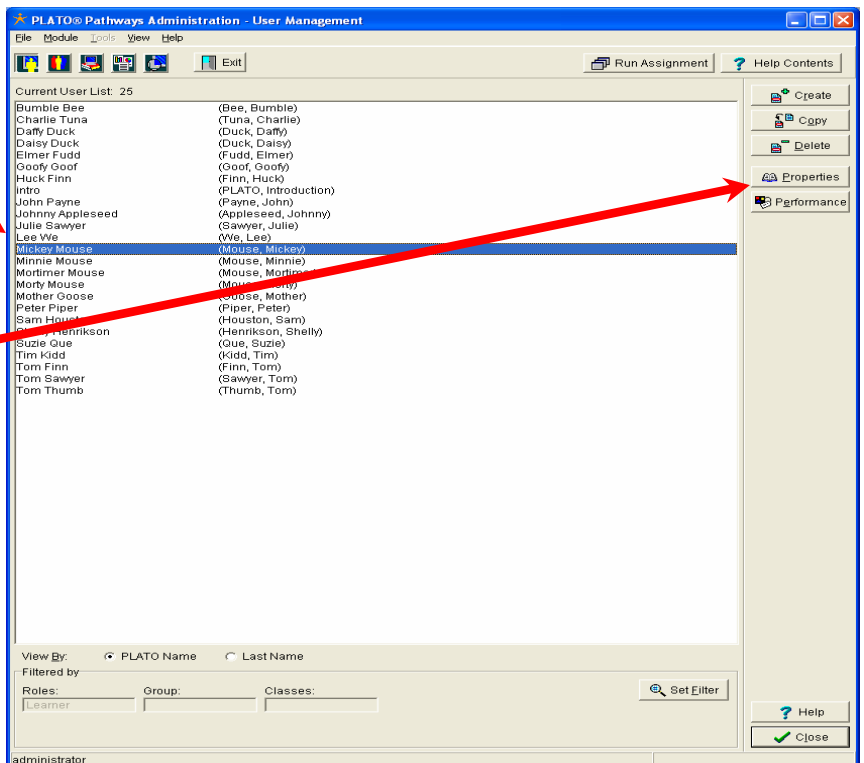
PLATO® Pathways Administration - User Management

File Module Tools View Help

Exit

Run Assignment

Help Contents

Current User List: 25

| | |
|---|---|
| Bumble Bee | (Bee, Bumble) |
| Charlie Tuna | (Tuna, Charlie) |
| Daffy Duck | (Duck, Daffy) |
| Daisy Duck | (Duck, Daisy) |
| Elmer Fudd | (Fudd, Elmer) |
| Goofy Goof | (Goof, Goofy) |
| Huck Finn | (Finn, Huck) |
| intro | (PLATO, Introduction) |
| John Payne | (Payne, John) |
| Johnny Appleseed | (Appleseed, Johnny) |
| Julie Sawyer | (Sawyer, Julie) |
| Lee We | (We, Lee) |
| Mickey Mouse | (Mouse, Mickey) |
| Minnie Mouse | (Mouse, Minnie) |
| Mortimer Mouse | (Mouse, Mortim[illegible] |
| Morty Mouse | (Mou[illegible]orty) |
| Mother Goose | (Goose, Mother) |
| Peter Piper | (Piper, Peter) |
| Sam Houst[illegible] | (Houston, Sam) |
| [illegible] Henrikson | (Henrikson, Shelly) |
| Suzie Que | (Que, Suzie) |
| Tim Kidd | (Kidd, Tim) |
| Tom Finn | (Finn, Tom) |
| Tom Sawyer | (Sawyer, Tom) |
| Tom Thumb | (Thumb, Tom) |

Create
Copy
Delete
Properties
Performance

View By: PLATO Name Last Name
Filtered by
Roles: Group: Classes:
Learner
Set Filter

Help
Close

administrator